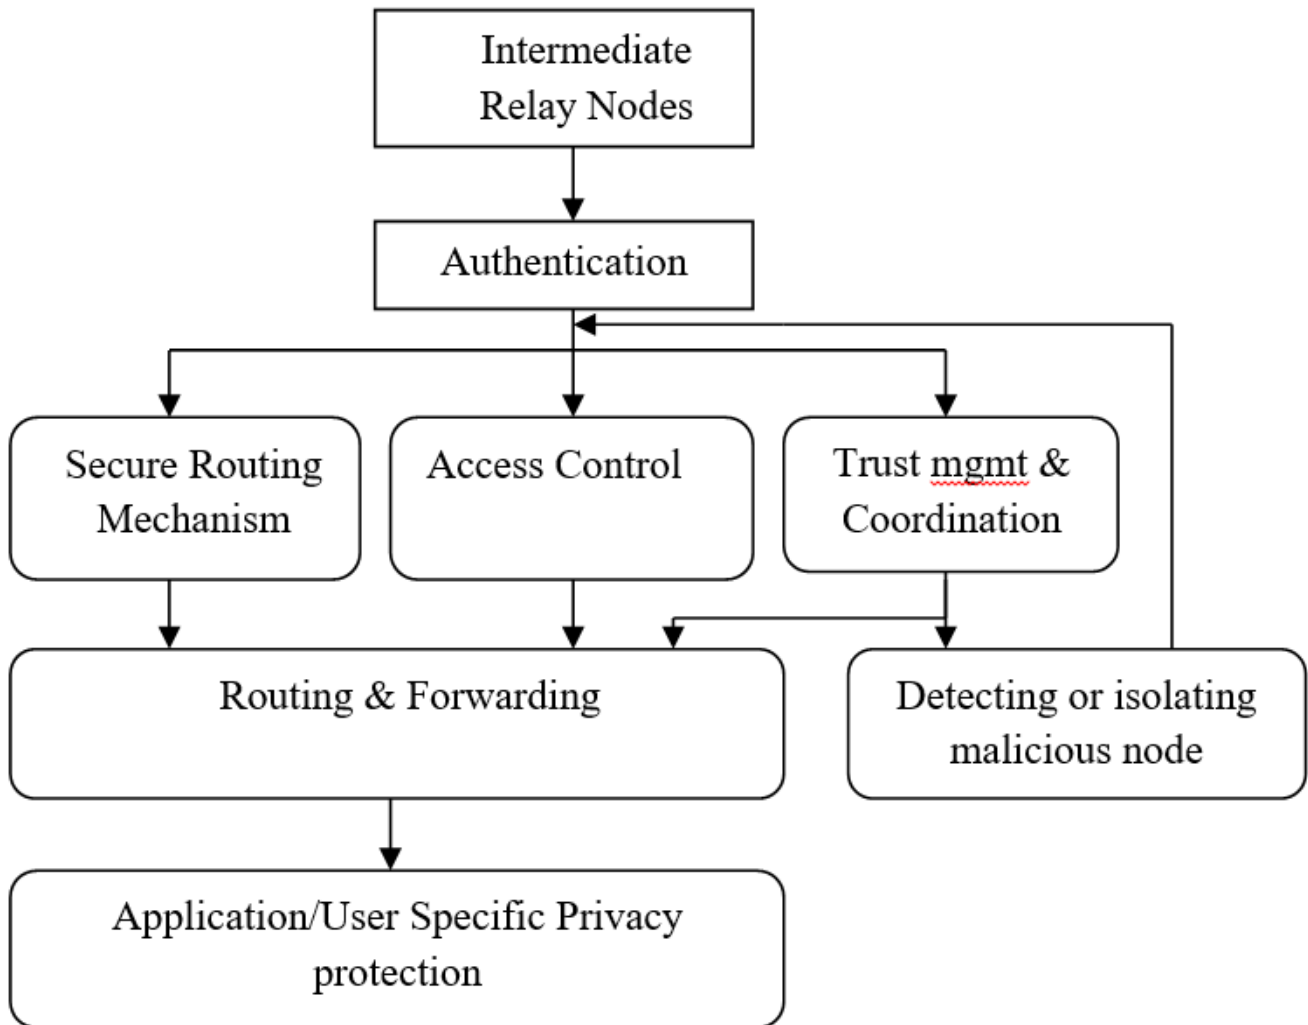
Intermediate Relay Nodes

Authentication

Secure Routing Mechanism

Access Control

Trust mgmt & Coordination

Routing & Forwarding

Detecting or isolating malicious node

Application/User Specific Privacy protection